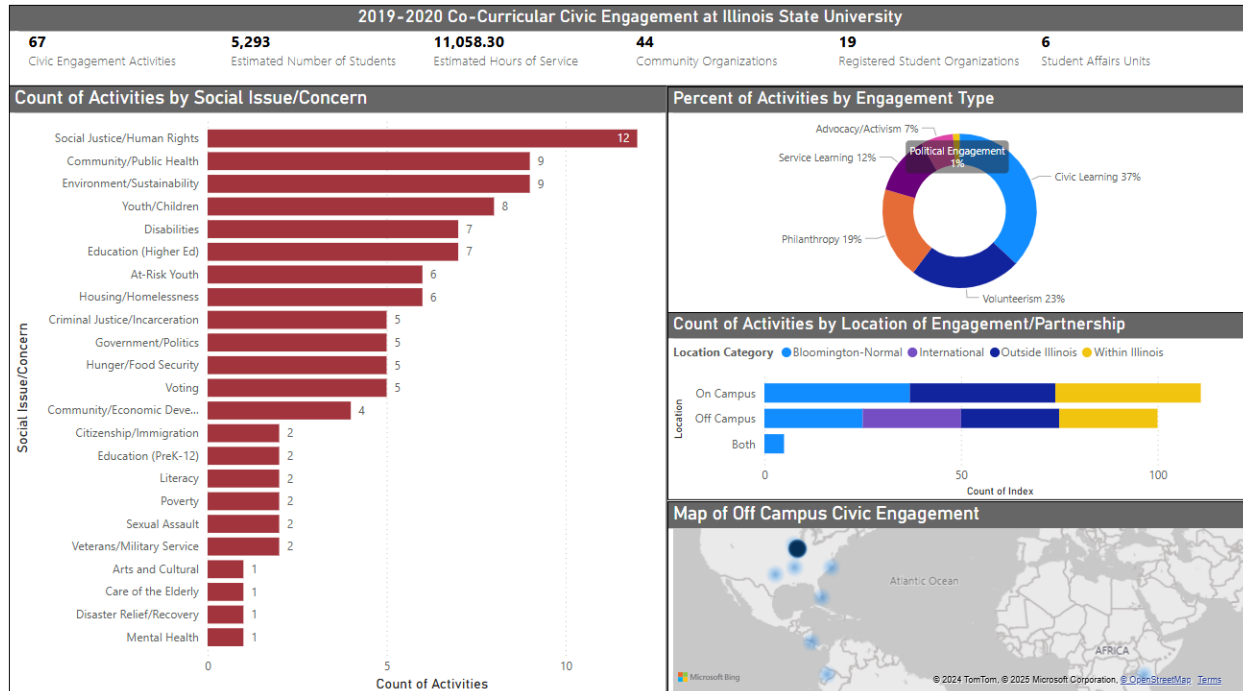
2019-2020 Co-Curricular Civic Engagement at Illinois State University

67
Civic Engagement Activities

5,293
Estimated Number of Students

11,058.30
Estimated Hours of Service

44
Community Organizations

19
Registered Student Organizations

6
Student Affairs Units

Count of Activities by Social Issue/Concern

| Social Issue/Concern | Count of Activities |
|---|---|
| Social Justice/Human Rights | 12 |
| Community/Public Health | 9 |
| Environment/Sustainability | 9 |
| Youth/Children | 8 |
| Disabilities | 7 |
| Education (Higher Ed) | 7 |
| At-Risk Youth | 6 |
| Housing/Homelessness | 6 |
| Criminal Justice/Incarceration | 5 |
| Government/Politics | 5 |
| Hunger/Food Security | 5 |
| Voting | 5 |
| Community/Economic Deve... | 4 |
| Citizenship/Immigration | 2 |
| Education (PreK-12) | 2 |
| Literacy | 2 |
| Poverty | 2 |
| Sexual Assault | 2 |
| Veterans/Military Service | 2 |
| Arts and Cultural | 1 |
| Care of the Elderly | 1 |
| Disaster Relief/Recovery | 1 |
| Mental Health | 1 |

0
5
10
Count of Activities

Percent of Activities by Engagement Type

Advocacy/Activism 7%
Political Engagement 1%
Service Learning 12%
Civic Learning 37%
Philanthropy 19%
Volunteerism 23%

Count of Activities by Location of Engagement/Partnership

Location Category Bloomington-Normal International Outside Illinois Within Illinois

Location
On Campus
Off Campus
Both
0
50
100
Count of Index

Map of Off Campus Civic Engagement

Atlantic Ocean
AFRICA
Microsoft Bing
© 2024 TomTom, © 2025 Microsoft Corporation, © OpenStreetMap Terms